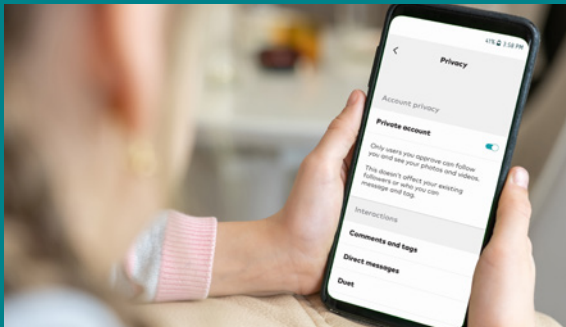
47% 3:58 PM

<

Privacy

Account privacy

Private account

Only users you approve can follow you and see your photos and videos.

This doesn't affect your existing followers or who you can message and tag.

Interactions

Comments and tags

Direct messages

Duet